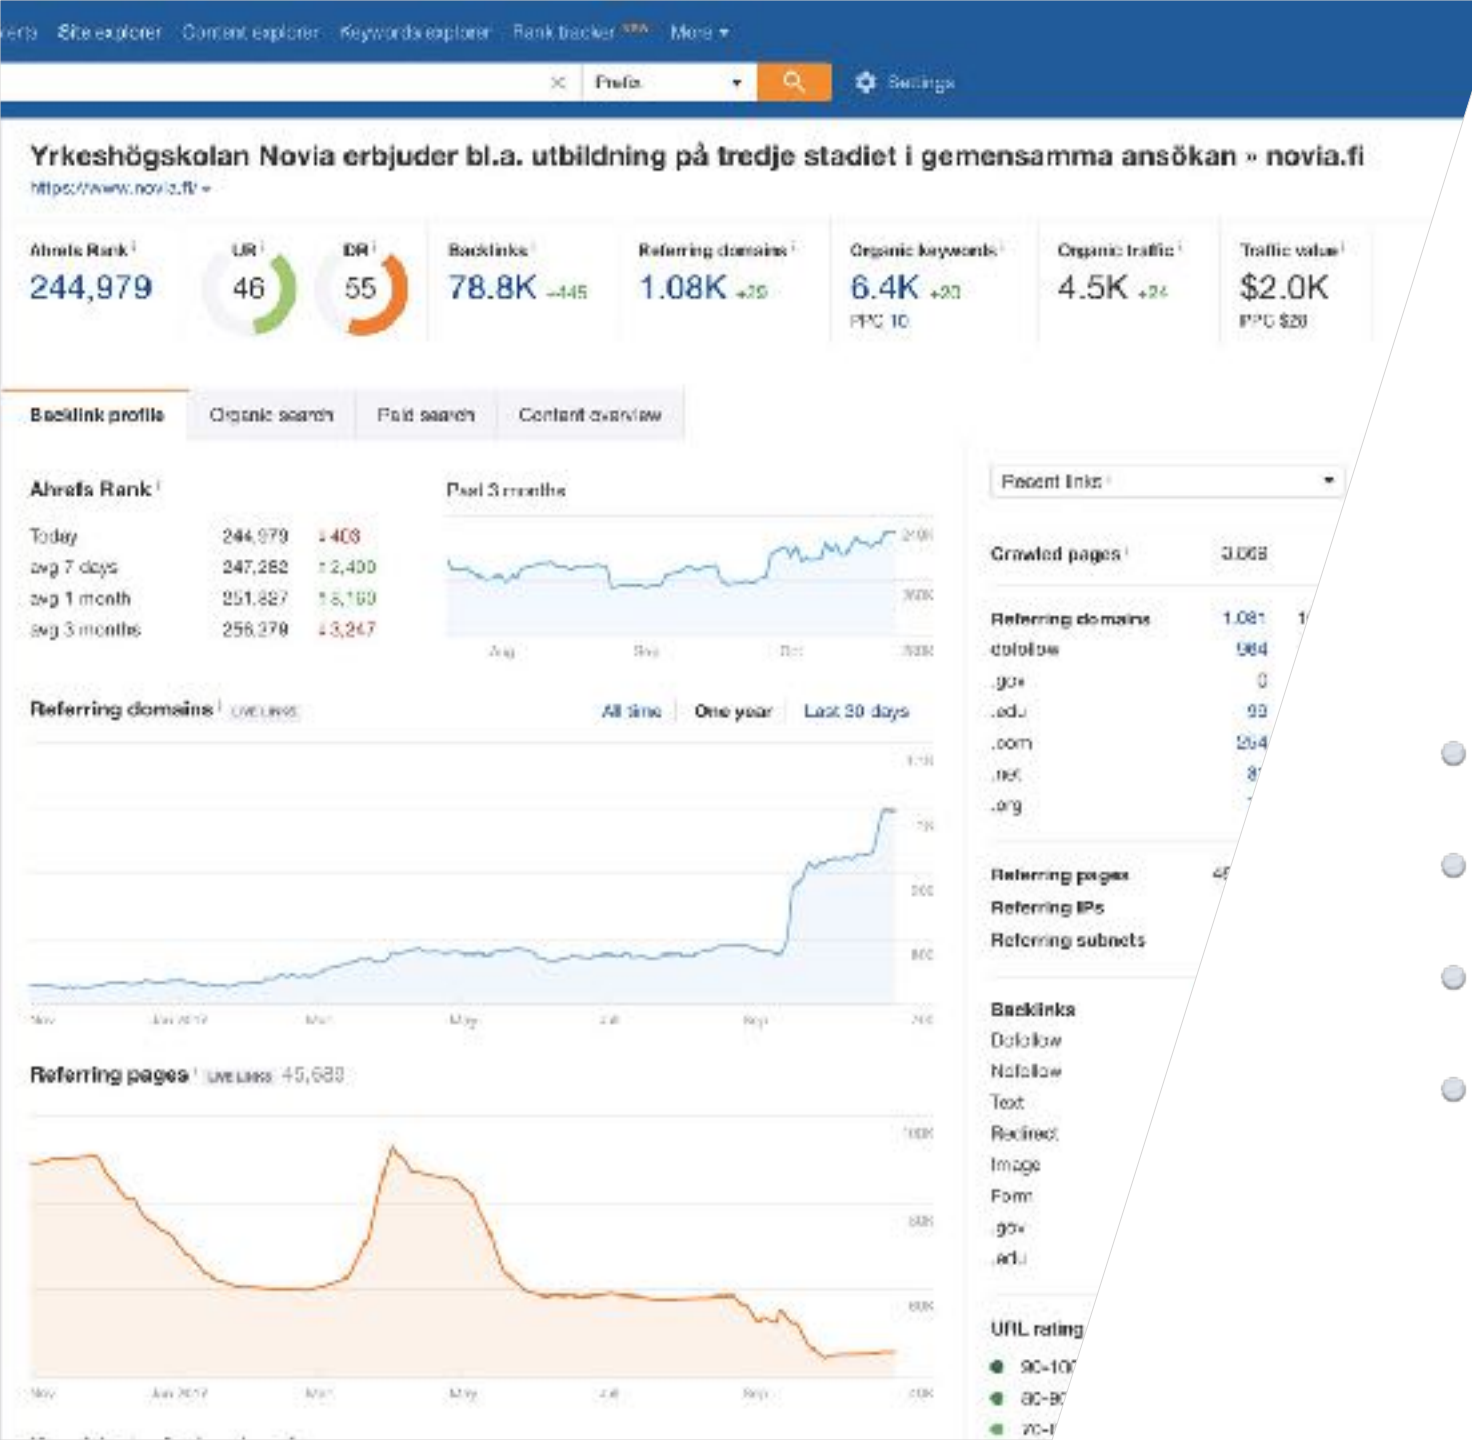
erts Site explorer Content explorer Keywords explorer Rank tracker NEW More ▾

Prefix ▾ Settings

Yrkeshögskolan Novia erbjuder bl.a. utbildning på tredje stadiet i gemensamma ansökan » novia.fi

https://www.novia.fi/ ▾

Ahrefs Rank 244,979

UR 46

DR 55

Backlinks 78.8K -445

Referring domains 1.08K +29

Organic keywords 6.4K +23 PPC 10

Organic traffic 4.5K +24

Traffic value $2.0K PPC $20

Backlink profile | Organic search | Paid search | Content overview

Ahrefs Rank

| | | |
|---|---|---|
| Today | 244,979 | 403 |
| avg 7 days | 247,282 | 2,400 |
| avg 1 month | 251,827 | 5,160 |
| avg 3 months | 256,279 | 3,247 |

Past 3 months

Aug Sep Oct

Referring domains LIVE LINKS All time One year Last 30 days

Nov Jan 2017 Mar May Jul Sep

Referring pages LIVE LINKS 45,688

Nov Jan 2017 Mar May Jul Sep

Recent links ▾

Crawled pages 3,068

Referring domains 1,081
dofollow 984
.gov 0
.edu 93
.com 264
.net 8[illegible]
.org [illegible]

Referring pages 4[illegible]
Referring IPs
Referring subnets

Backlinks
Dofollow
Nofollow
Text
Redirect
Image
Form
.gov
.edu

URL rating
90-10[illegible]
80-9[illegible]
70-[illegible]